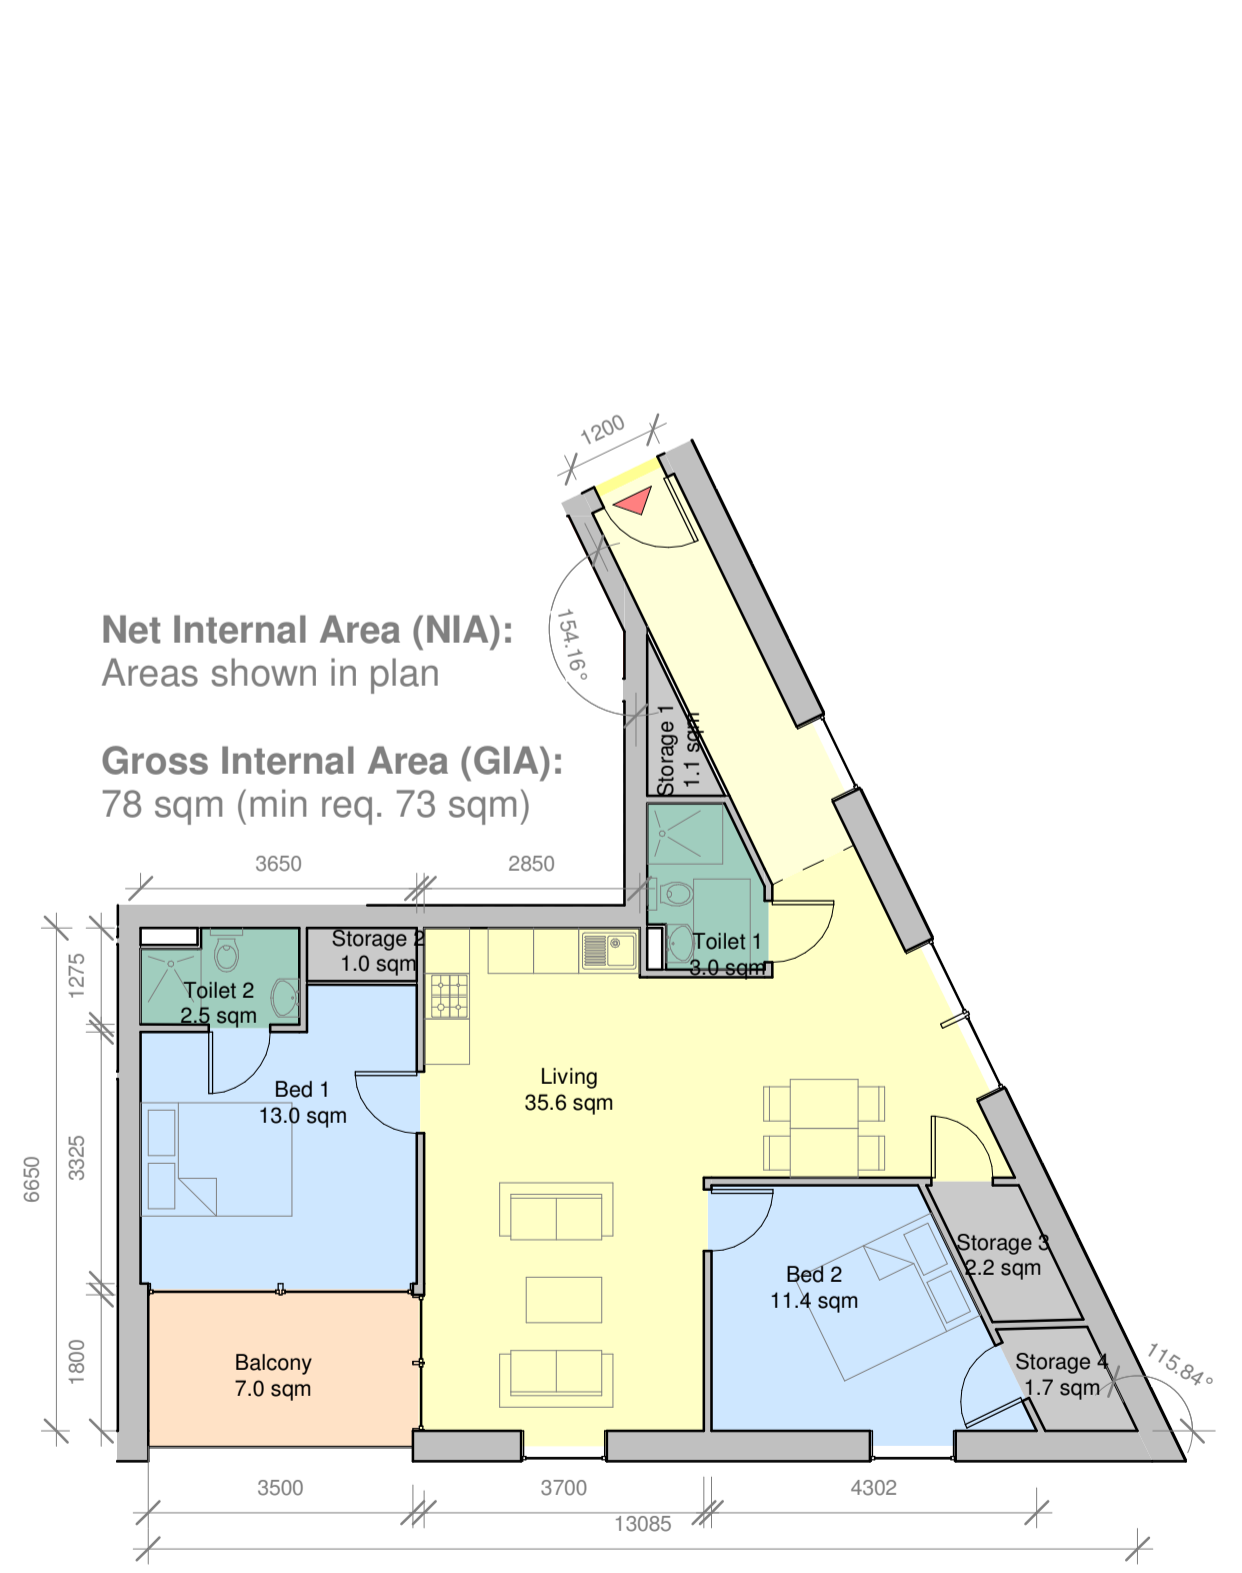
1200

154.16°

Net Internal Area (NIA):
Areas shown in plan

Gross Internal Area (GIA):
78 sqm (min req. 73 sqm)

Storage 1
1.1 sqm

3650

2850

Storage 2
1.0 sqm

Toilet 1
3.0 sqm

Toilet 2
2.5 sqm

1275

Bed 1
13.0 sqm

Living
35.6 sqm

6650

3325

Storage 3
2.2 sqm

Bed 2
11.4 sqm

Balcony
7.0 sqm

1800

Storage 4
1.7 sqm

115.84°

3500

3700

4302

13085